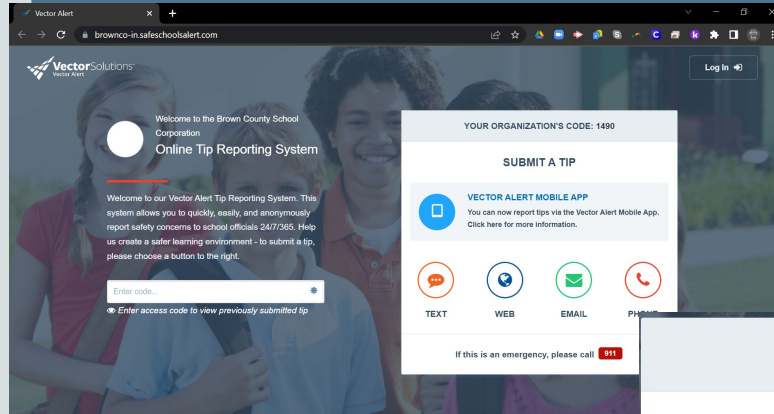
Vector Alert
browncо-in.safeschoolsalert.com

VectorSolutions
Vector Alert

Log In

Welcome to the Brown County School Corporation
Online Tip Reporting System

Welcome to our Vector Alert Tip Reporting System. This system allows you to quickly, easily, and anonymously report safety concerns to school officials 24/7/365. Help us create a safer learning environment - to submit a tip, please choose a button to the right.

Enter code...

Enter access code to view previously submitted tip

YOUR ORGANIZATION'S CODE: 1490

SUBMIT A TIP

VECTOR ALERT MOBILE APP
You can now report tips via the Vector Alert Mobile App. Click here for more information.

TEXT
WEB
EMAIL
PHONE

If this is an emergency, please call 911